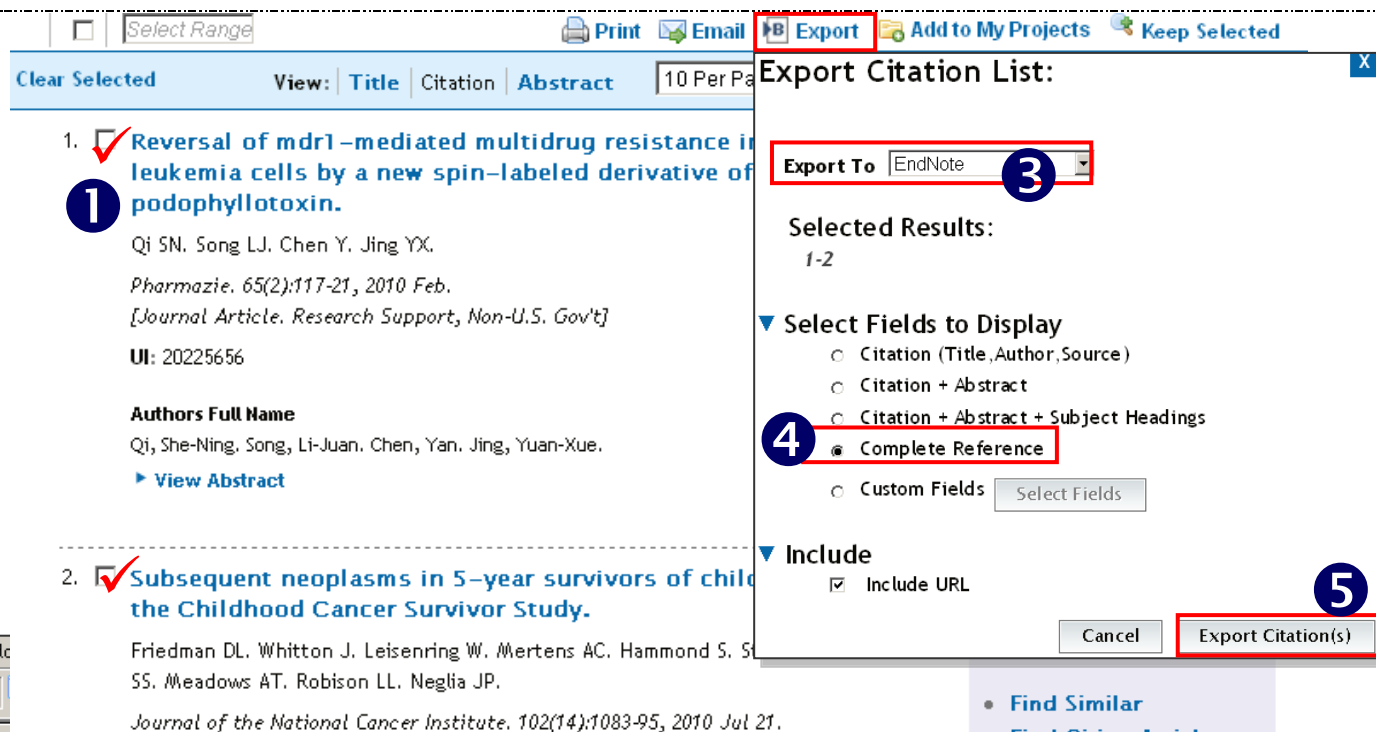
Select Range Print Email Export Add to My Projects Keep Selected

Clear Selected View: Title Citation Abstract 10 Per Pa

1. Reversal of mdr1-mediated multidrug resistance in leukemia cells by a new spin-labeled derivative of podophyllotoxin.

❶

Qi SN. Song LJ. Chen Y. Jing YX.

Pharmazie. 65(2):117-21, 2010 Feb.
[Journal Article. Research Support, Non-U.S. Gov't]

UI: 20225656

Authors Full Name
Qi, She-Ning. Song, Li-Juan. Chen, Yan. Jing, Yuan-Xue.

▸ View Abstract

2. Subsequent neoplasms in 5-year survivors of child the Childhood Cancer Survivor Study.

Friedman DL. Whitton J. Leisenring W. Mertens AC. Hammond S. S SS. Meadows AT. Robison LL. Neglia JP.

Journal of the National Cancer Institute. 102(14):1083-95, 2010 Jul 21.

Export Citation List:

X

Export To EndNote

❸

Selected Results:
1-2

▼ Select Fields to Display
Citation (Title,Author,Source)
Citation + Abstract
Citation + Abstract + Subject Headings
❹
Complete Reference
Custom Fields Select Fields

▼ Include
Include URL

❺

Cancel Export Citation(s)

• Find Similar